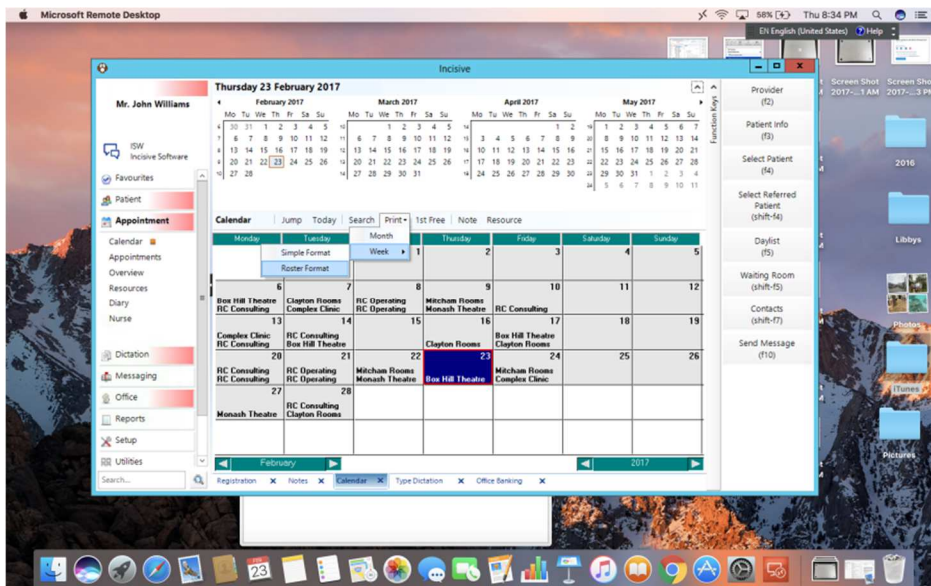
Microsoft Remote Desktop

58% Thu 8:34 PM

EN English (United States) Help

Incisive

Mr. John Williams

ISW
Incisive Software

Favourites
Patient
Appointment
Calendar
Appointments
Overview
Resources
Diary
Nurse
Dictation
Messaging
Office
Reports
Setup
Utilities
Search...

Thursday 23 February 2017

February 2017
Mo Tu We Th Fr Sa Su
30 31 1 2 3 4 5
6 7 8 9 10 11 12
13 14 15 16 17 18 19
20 21 22 23 24 25 26
27 28

March 2017
Mo Tu We Th Fr Sa Su
1 2 3 4 5
6 7 8 9 10 11 12
13 14 15 16 17 18 19
20 21 22 23 24 25 26
27 28 29 30 31

April 2017
Mo Tu We Th Fr Sa Su
1 2
3 4 5 6 7 8 9
10 11 12 13 14 15 16
17 18 19 20 21 22 23
24 25 26 27 28 29 30

May 2017
Mo Tu We Th Fr Sa Su
1 2 3 4 5 6 7
8 9 10 11 12 13 14
15 16 17 18 19 20 21
22 23 24 25 26 27 28
29 30 31 1 2 3 4
5 6 7 8 9 10 11

Calendar | Jump | Today | Search | Print | 1st Free | Note | Resource

Month
Week
Simple Format
Roster Format

| Monday | Tuesday | Wednesday | Thursday | Friday | Saturday | Sunday |
|---|---|---|---|---|---|---|
| | | 1 | 2 | 3 | 4 | 5 |
| 6 Box Hill Theatre RC Consulting | 7 Clayton Rooms Complex Clinic | 8 RC Operating RC Operating | 9 Mitcham Rooms Monash Theatre | 10 RC Consulting | 11 | 12 |
| 13 Complex Clinic RC Consulting | 14 RC Consulting Box Hill Theatre | 15 | 16 Clayton Rooms | 17 Box Hill Theatre Clayton Rooms | 18 | 19 |
| 20 RC Consulting RC Consulting | 21 RC Operating RC Operating | 22 Mitcham Rooms Monash Theatre | 23 Box Hill Theatre | 24 Mitcham Rooms Complex Clinic | 25 | 26 |
| 27 Monash Theatre | 28 RC Consulting Clayton Rooms | | | | | |

February
2017

Registration | Notes | Calendar | Type Dictation | Office Banking

Function Keys

Provider (f2)
Patient Info (f3)
Select Patient (f4)
Select Referred Patient (shift-f4)
Daylist (f5)
Waiting Room (shift-f5)
Contacts (shift-f7)
Send Message (f10)

Screen Shot 2017-...1 AM
Screen Shot 2017-...3 PM
2016
Libbys
Photos
iTunes
Pictures